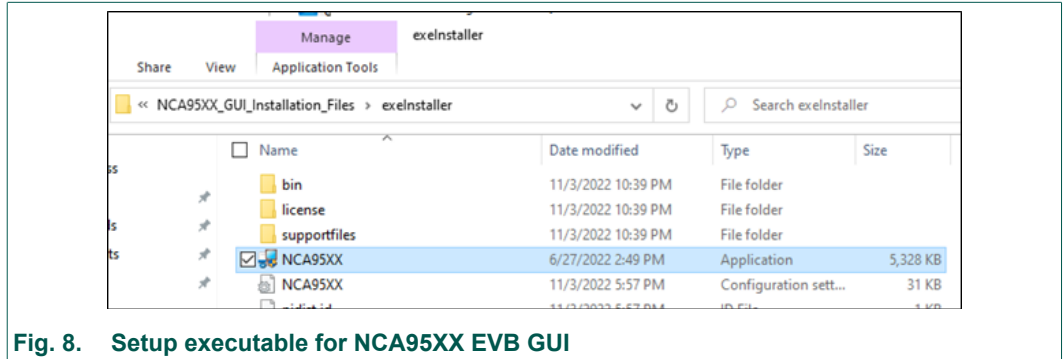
Manage
exeInstaller
Share View Application Tools
« NCA95XX_GUI_Installation_Files › exeInstaller
Search exeInstaller

ss
ls
ts

| Name | Date modified | Type | Size |
|---|---|---|---|
| bin | 11/3/2022 10:39 PM | File folder | |
| license | 11/3/2022 10:39 PM | File folder | |
| supportfiles | 11/3/2022 10:39 PM | File folder | |
| NCA95XX | 6/27/2022 2:49 PM | Application | 5,328 KB |
| NCA95XX | 11/3/2022 5:57 PM | Configuration sett... | 31 KB |
| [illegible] | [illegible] | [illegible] | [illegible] |

Fig. 8. Setup executable for NCA95XX EVB GUI